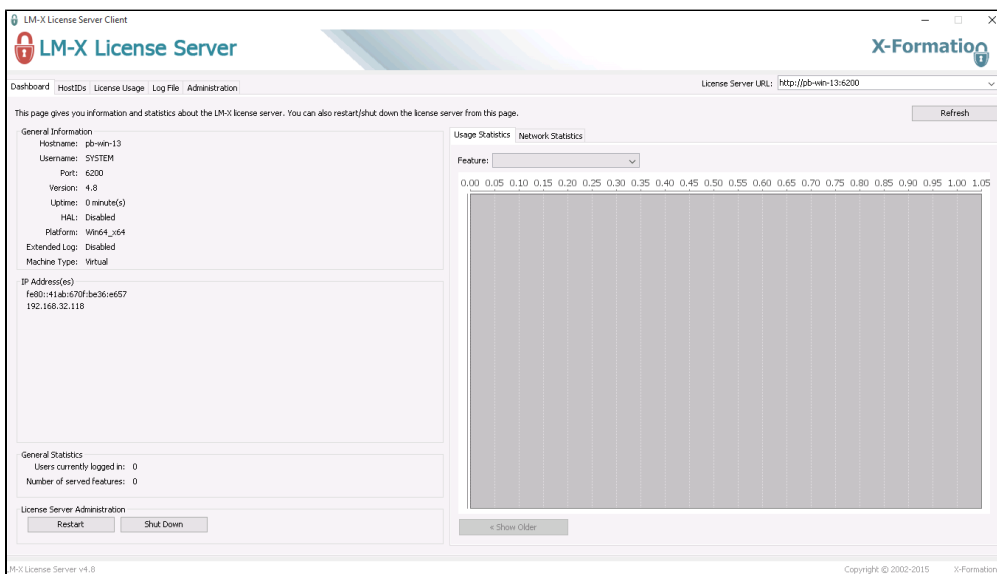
LM-X License Server Client

LM-X License Server

X-Formation

Dashboard HostIDs License Usage Log File Administration

License Server URL: http://pb-win-13:6200

This page gives you information and statistics about the LM-X license server. You can also restart/shut down the license server from this page.

Refresh

General Information
Hostname: pb-win-13
Username: SYSTEM
Port: 6200
Version: 4.8
Uptime: 0 minute(s)
HAL: Disabled
Platform: Win64_x64
Extended Log: Disabled
Machine Type: Virtual

IP Address(es)
fe80::41ab:670f:be36:e657
192.168.32.118

General Statistics
Users currently logged in: 0
Number of served features: 0

License Server Administration
Restart Shut Down

Usage Statistics Network Statistics

Feature:

0.00 0.05 0.10 0.15 0.20 0.25 0.30 0.35 0.40 0.45 0.50 0.55 0.60 0.65 0.70 0.75 0.80 0.85 0.90 0.95 1.00 1.05

« Show Older

LM-X License Server v4.8

Copyright © 2002-2015 X-Formation